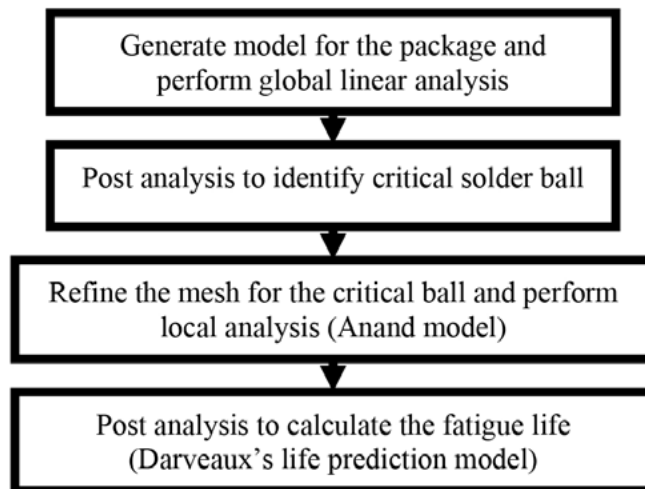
Generate model for the package and perform global linear analysis

Post analysis to identify critical solder ball

Refine the mesh for the critical ball and perform local analysis (Anand model)

Post analysis to calculate the fatigue life (Darveaux’s life prediction model)